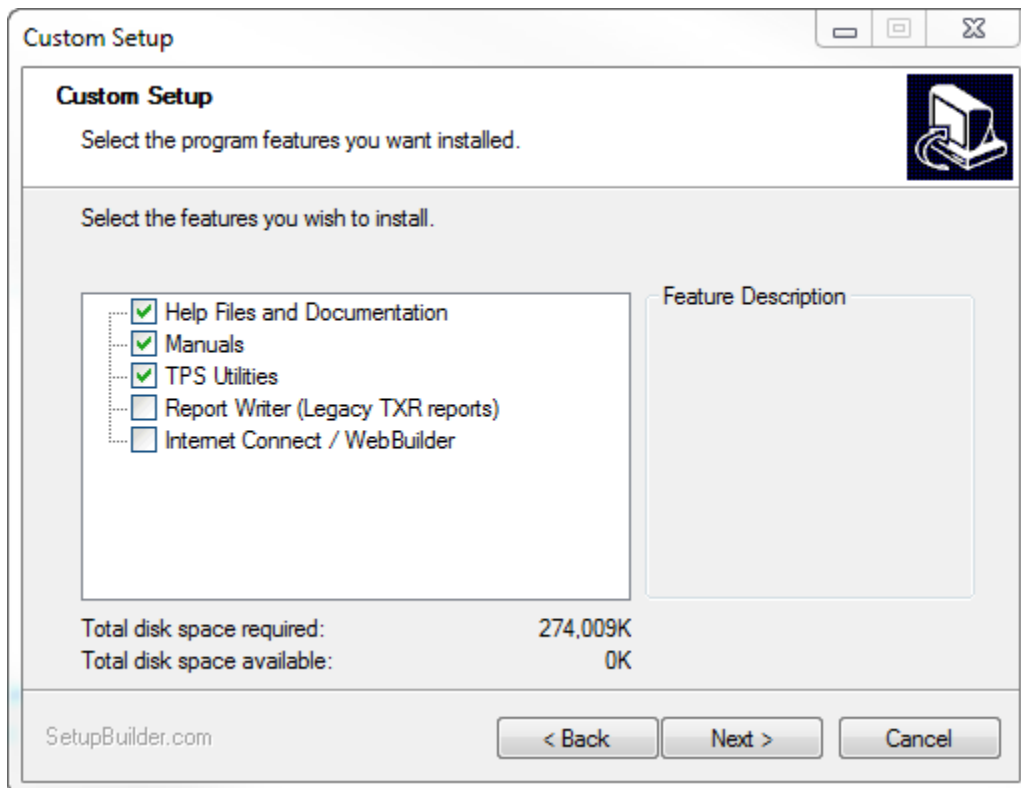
Custom Setup

Custom Setup

Select the program features you want installed.

Select the features you wish to install.

Help Files and Documentation
Manuals
TPS Utilities
Report Writer (Legacy TXR reports)
Internet Connect / WebBuilder

Feature Description

Total disk space required: 274,009K
Total disk space available: 0K

SetupBuilder.com

< Back
Next >
Cancel